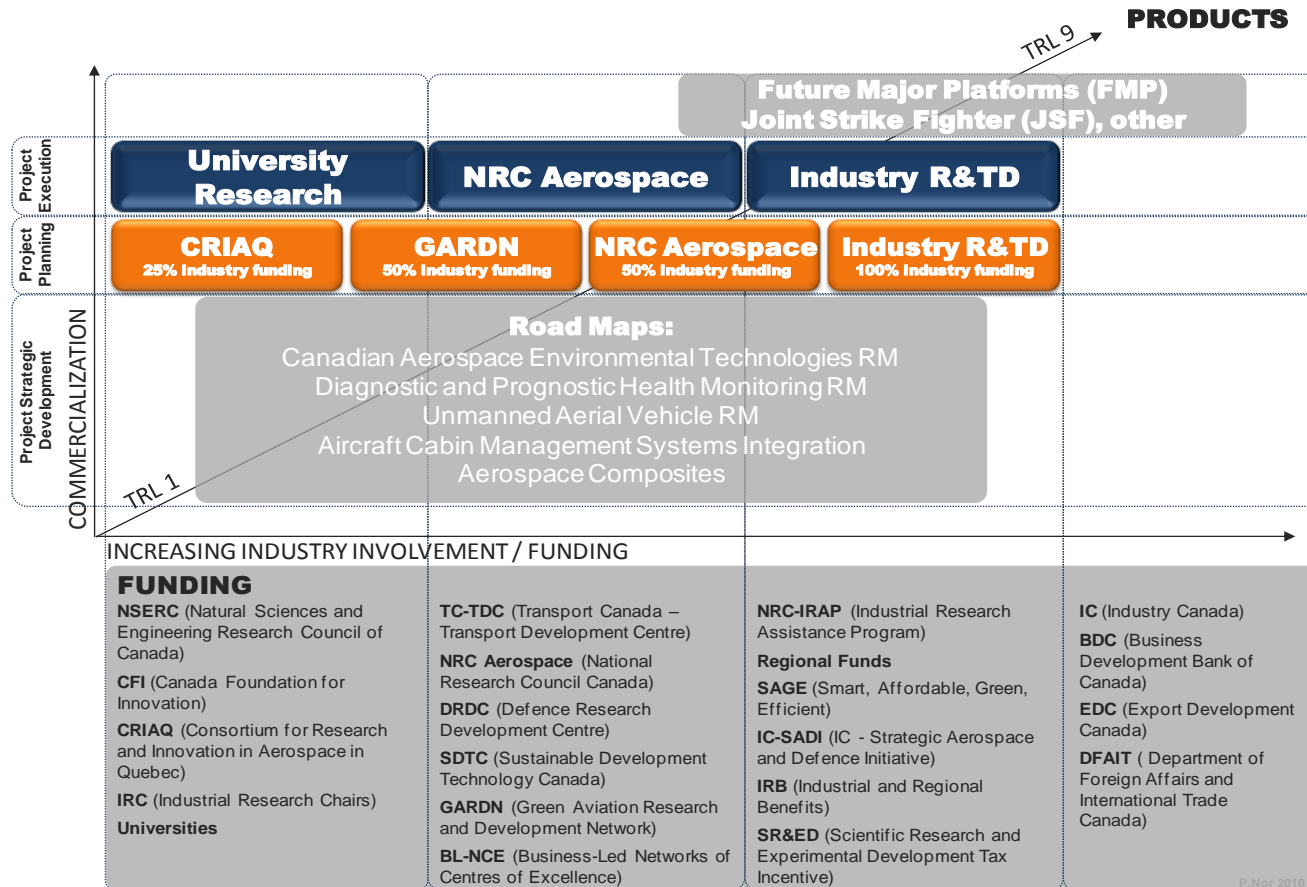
PRODUCTS

TRL 9

Future Major Platforms (FMP)
Joint Strike Fighter (JSF), other

Project Execution

University Research

NRC Aerospace

Industry R&TD

Project Planning

CRIAQ
25% industry funding

GARDN
50% industry funding

NRC Aerospace
50% industry funding

Industry R&TD
100% industry funding

Project Strategic Development

COMMERCIALIZATION

Road Maps:
Canadian Aerospace Environmental Technologies RM
Diagnostic and Prognostic Health Monitoring RM
Unmanned Aerial Vehicle RM
Aircraft Cabin Management Systems Integration
Aerospace Composites

TRL 1

INCREASING INDUSTRY INVOLVEMENT / FUNDING

FUNDING

NSERC (Natural Sciences and Engineering Research Council of Canada)

CFI (Canada Foundation for Innovation)

CRIAQ (Consortium for Research and Innovation in Aerospace in Quebec)

IRC (Industrial Research Chairs)

Universities

TC-TDC (Transport Canada – Transport Development Centre)

NRC Aerospace (National Research Council Canada)

DRDC (Defence Research Development Centre)

SDTC (Sustainable Development Technology Canada)

GARDN (Green Aviation Research and Development Network)

BL-NCE (Business-Led Networks of Centres of Excellence)

NRC-IRAP (Industrial Research Assistance Program)

Regional Funds

SAGE (Smart, Affordable, Green, Efficient)

IC-SADI (IC - Strategic Aerospace and Defence Initiative)

IRB (Industrial and Regional Benefits)

SR&ED (Scientific Research and Experimental Development Tax Incentive)

IC (Industry Canada)

BDC (Business Development Bank of Canada)

EDC (Export Development Canada)

DFAIT ( Department of Foreign Affairs and International Trade Canada)

P.Nor 2010